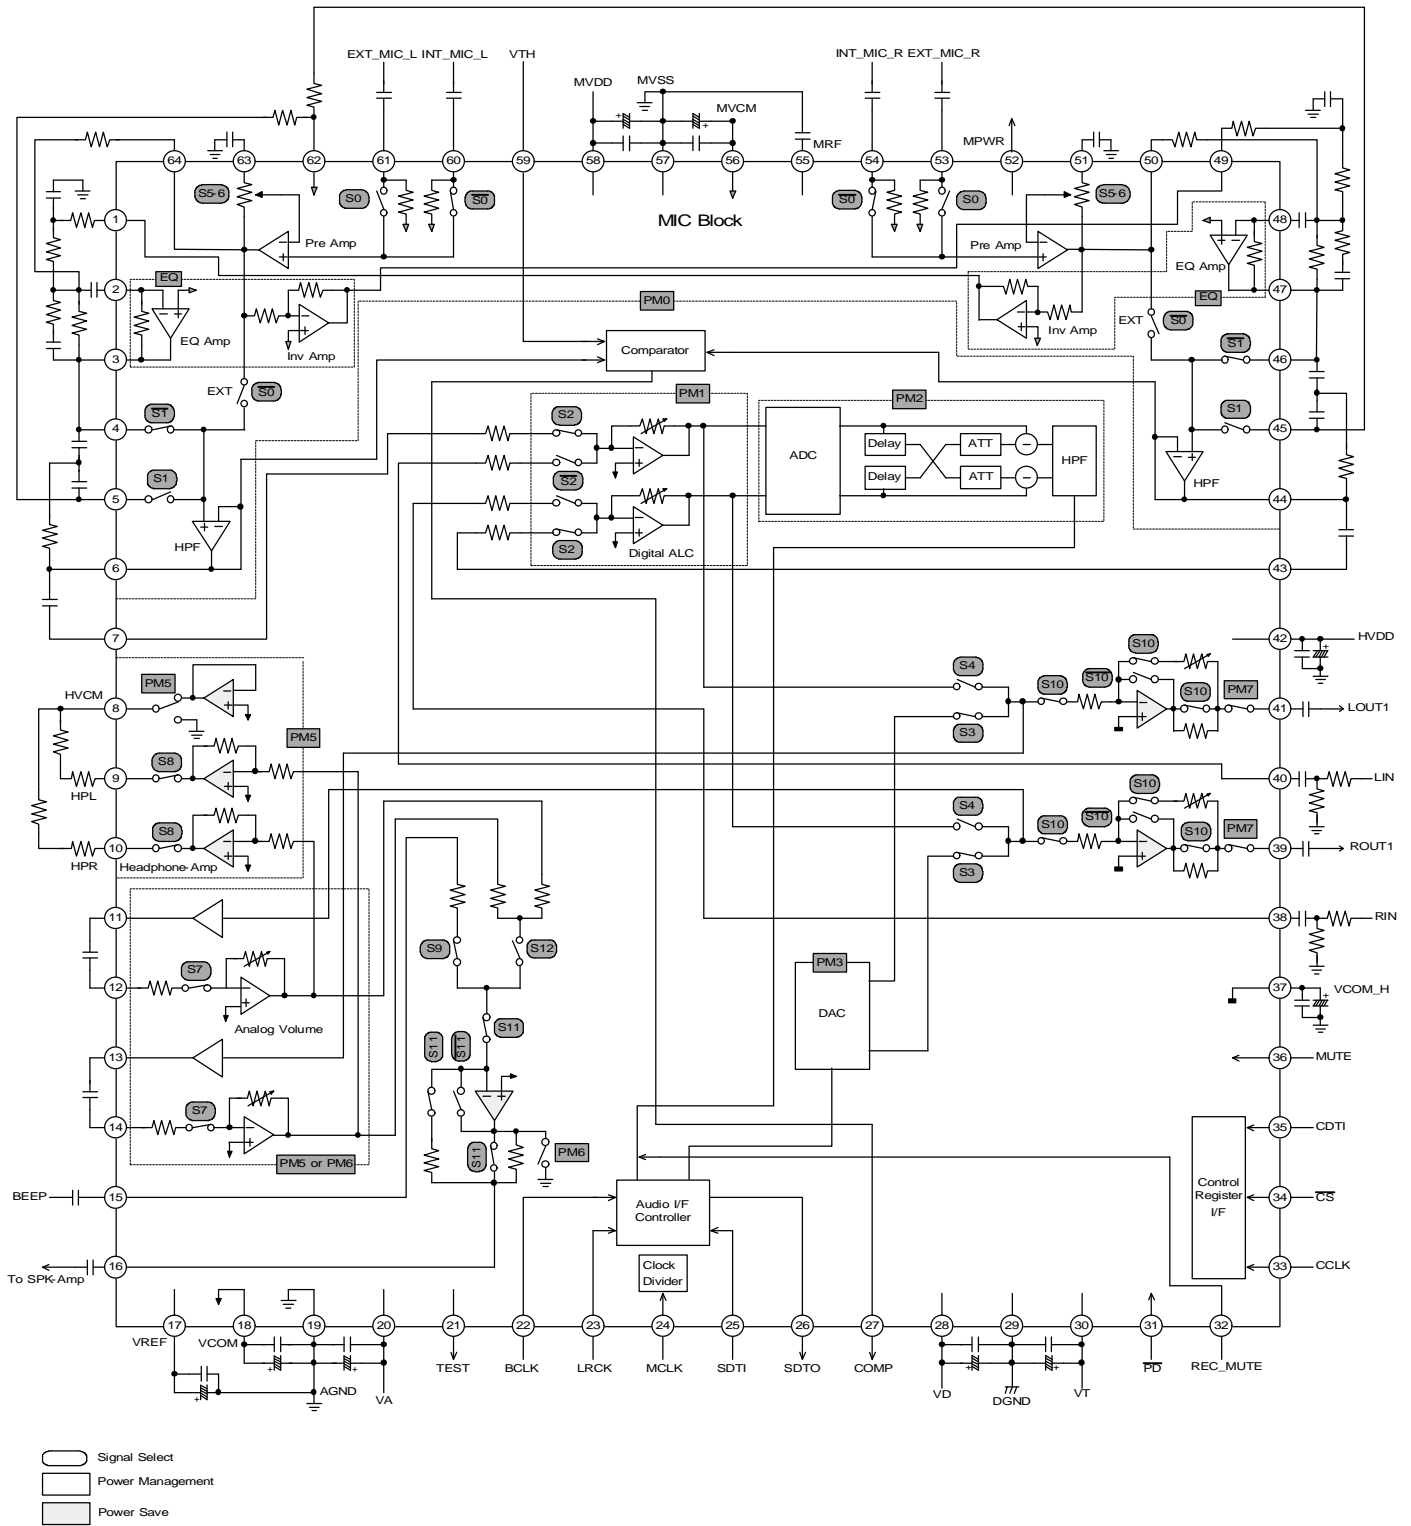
EXT_MIC_L INT_MIC_L VTH INT_MIC_R EXT_MIC_R

MVDD MVSS MVCM MRF MPWR

64 63 62 61 60 59 58 57 56 55 54 53 52 51 50 49

S5-6 S0 $\overline{S0}$ $\overline{S0}$ S0 S5-6

MIC Block

Pre Amp Pre Amp

1 2 3 4 5 6 7

48 47 46 45 44 43

EQ EQ Amp Inv Amp EQ Amp EQ Inv Amp

PM0

EXT $\overline{S0}$ EXT $\overline{S0}$

Comparator

$\overline{S1}$ S1 $\overline{S1}$ S1

HPF HPF

PM1 S2 $\overline{S2}$ $\overline{S2}$ S2 Digital ALC

PM2 ADC Delay Delay ATT ATT HPF

42 HVDD
41 LOUT1
40 LIN
39 ROUT1
38 RIN
37 VCOM_H
36 MUTE
35 CDTI
34 $\overline{CS}$
33 CCLK

S4 S3 S10 S10 S10 PM7 S4 S3 S10 S10 S10 PM7

HVCM 8 PM5 PM5
HPL 9 S8
HPR 10 S8 Headphone Amp

11 12 S7 Analog Volume 13 14 S7 PM5 or PM6

S9 S12 S11 S11 S11 S11 PM6

PM3 DAC

Control Register I/F

BEEP 15
To SPK-Amp 16

Audio I/F Controller

Clock Divider

17 18 19 20 21 22 23 24 25 26 27 28 29 30 31 32

VREF VCOM AGND VA TEST BCLK LRCK MCLK SDTI SDTO COMP VD DGND VT $\overline{PD}$ REC_MUTE

Signal Select
Power Management
Power Save